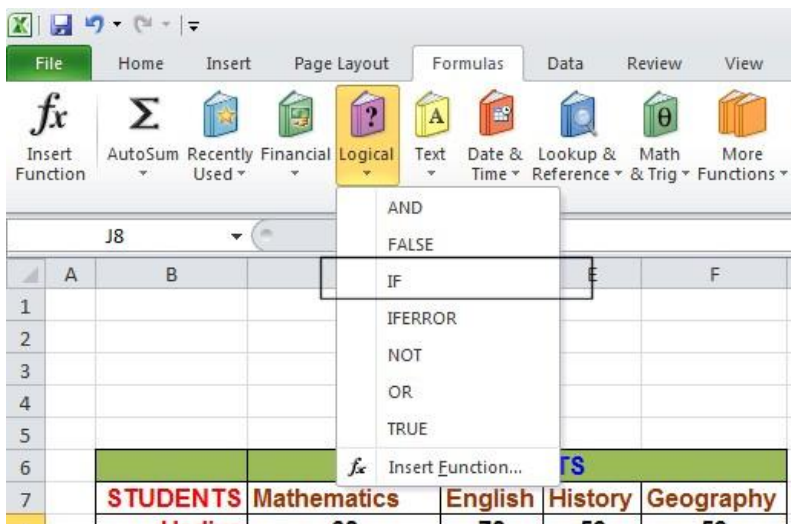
File Home Insert Page Layout Formulas Data Review View

$fx$ Insert Function
$\Sigma$ AutoSum
Recently Used
Financial
Logical
Text
Date & Time
Lookup & Reference
Math & Trig
More Functions

J8

AND
FALSE
IF
IFERROR
NOT
OR
TRUE
$f_x$ Insert Function...

| | A | B | | E | F |
|---|---|---|---|---|---|
| 1 | | | | | |
| 2 | | | | | |
| 3 | | | | | |
| 4 | | | | | |
| 5 | | | | | |
| 6 | | | | TS | |
| 7 | | STUDENTS | Mathematics | English History | Geography |